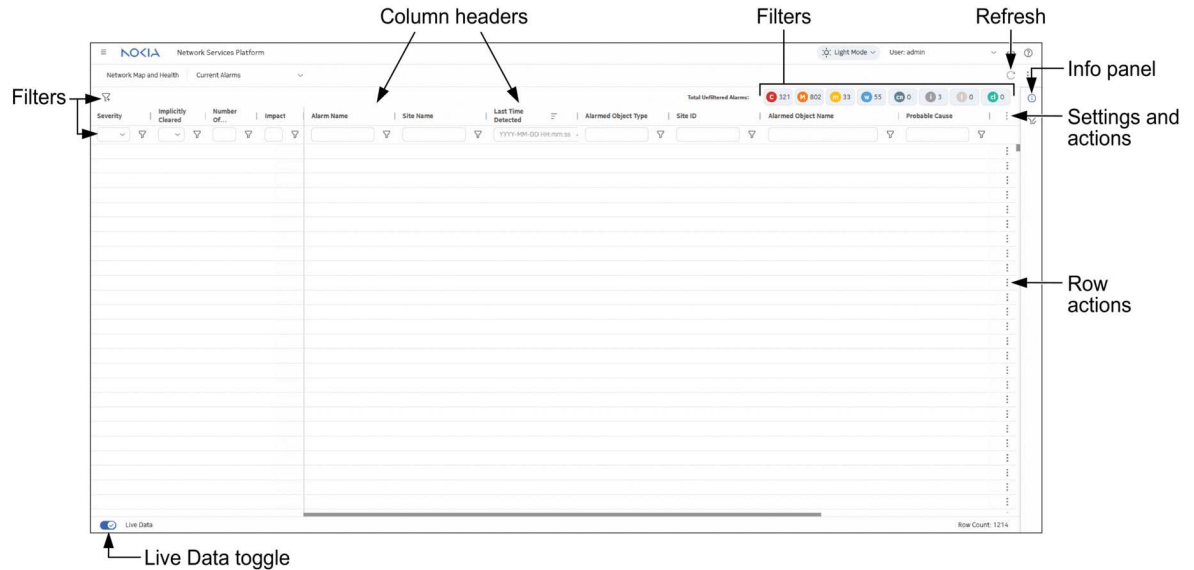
Column headers

Filters

Refresh

Info panel

Filters

Settings and actions

Row actions

Live Data toggle

NOKIA Network Services Platform

Light Mode

User: admin

Network Map and Health

Current Alarms

Total Unfiltered Alarms:

C 321

M 802

m 33

W 55

CL 0

I 3

I 0

D 0

| Severity | Implicitly Cleared | Number Of... | Impact | Alarm Name | Site Name | Last Time Detected | Alarmed Object Type | Site ID | Alarmed Object Name | Probable Cause |
|---|---|---|---|---|---|---|---|---|---|---|
| | | | | | | YYYY-MM-DD HH:mm:ss | | | | |

Live Data

Row Count: 1214